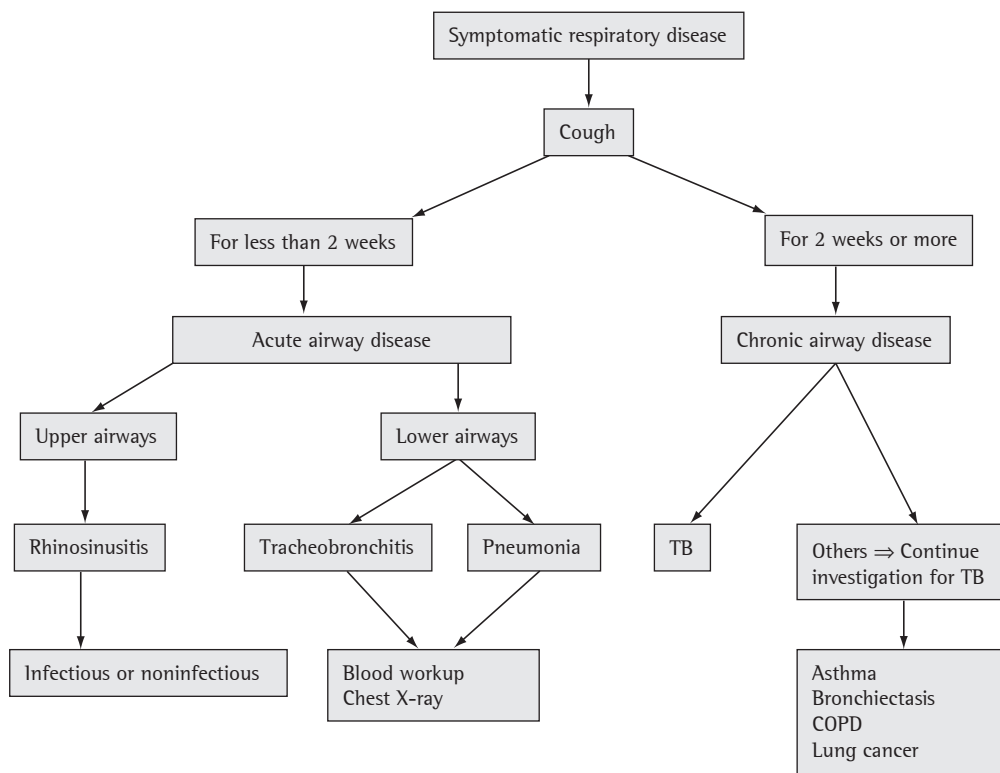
Symptomatic respiratory disease

Cough

For less than 2 weeks

For 2 weeks or more

Acute airway disease

Chronic airway disease

Upper airways

Lower airways

Rhinosinusitis

Tracheobronchitis

Pneumonia

TB

Others $\Rightarrow$ Continue investigation for TB

Infectious or noninfectious

Blood workup
Chest X-ray

Asthma
Bronchiectasis
COPD
Lung cancer